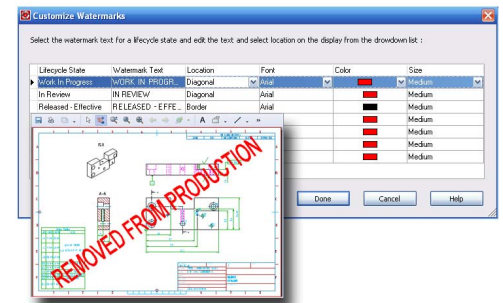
Customize Watermarks

Select the watermark text for a lifecycle state and edit the text and select location on the display from the drowdown list :

| Lifecycle State | Watermark Text | Location | Font | Color | Size |
|---|---|---|---|---|---|
| Work In Progress | WORK IN PROGR... | Diagonal | Arial | | Medium |
| In Review | IN REVIEW | Diagonal | Arial | | Medium |
| Released - Effective | RELEASED - EFFE... | Border | Arial | | Medium |
| | | | | | Medium |
| | | | | | Medium |
| | | | | | Medium |
| | | | | | Medium |

REMOVED FROM PRODUCTION

Done

Cancel

Help